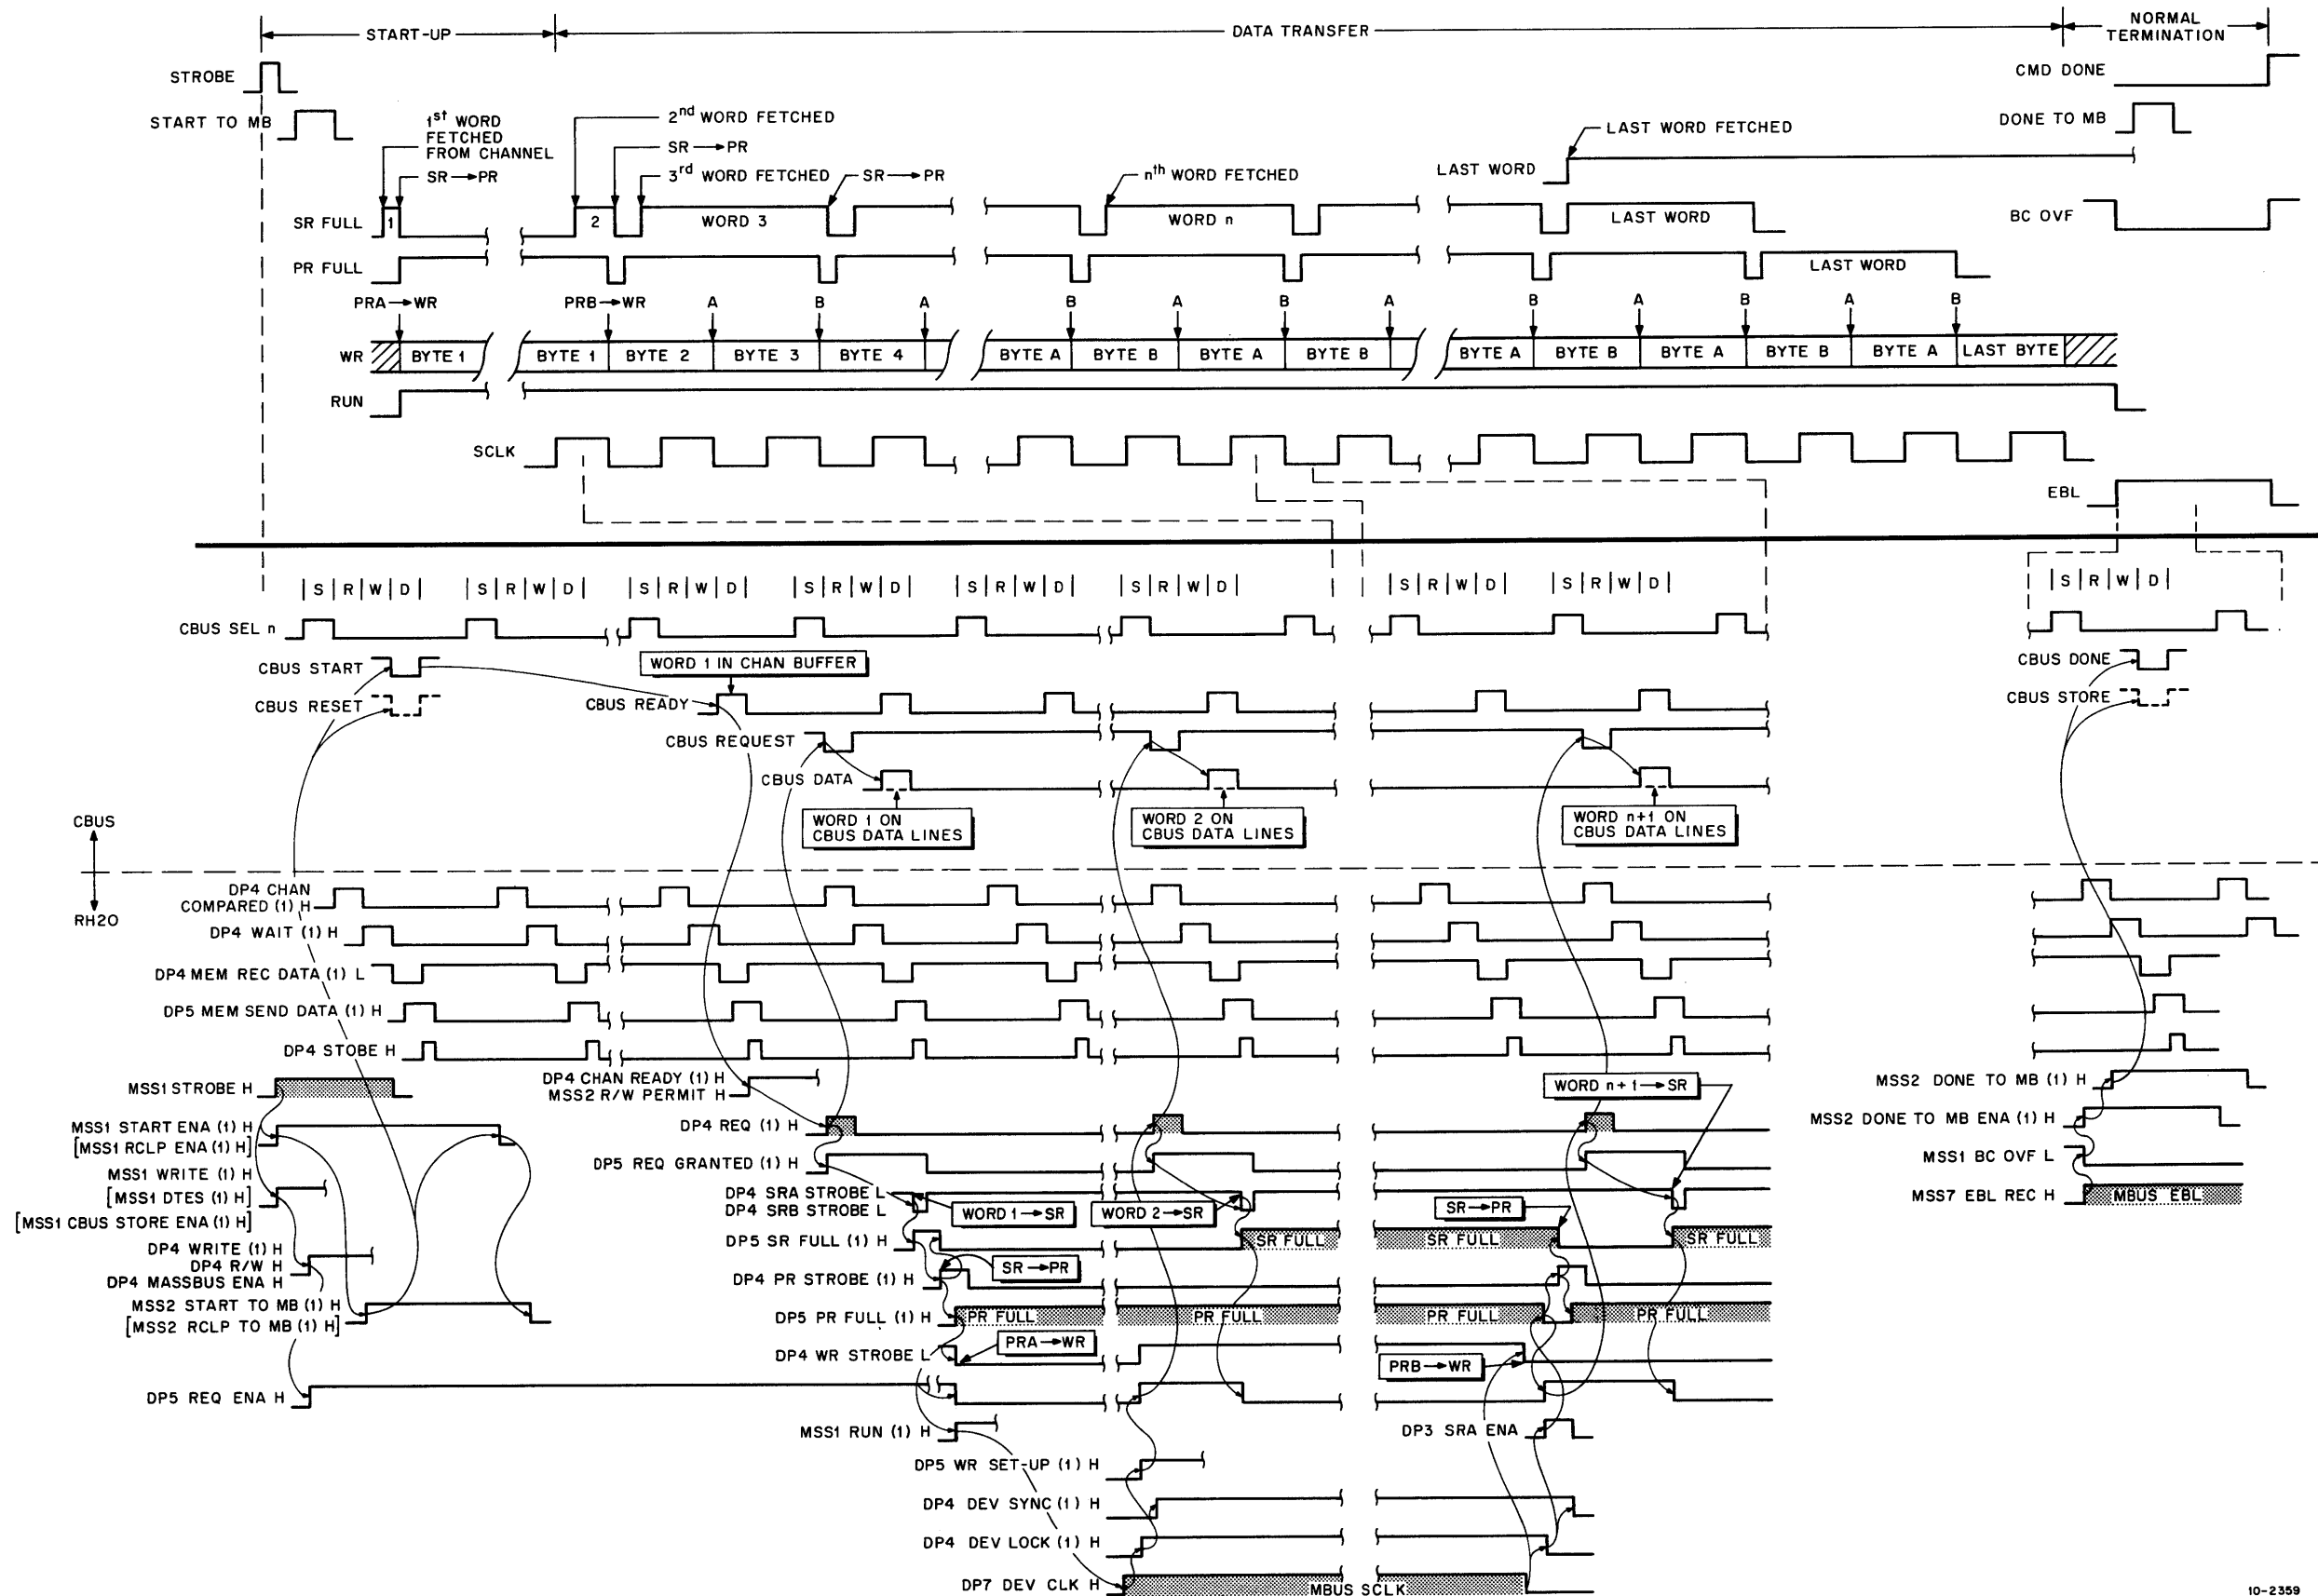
START-UP
DATA TRANSFER
NORMAL TERMINATION

STROBE
START TO MB
$1^{st}$ WORD FETCHED FROM CHANNEL
SR→PR
$2^{nd}$ WORD FETCHED
SR→PR
$3^{rd}$ WORD FETCHED
SR→PR
$n^{th}$ WORD FETCHED
LAST WORD FETCHED
LAST WORD
CMD DONE
DONE TO MB
BC OVF
SR FULL
1
2
WORD 3
WORD n
LAST WORD
PR FULL
LAST WORD
PRA→WR
PRB→WR
A
B
A
B
A
B
A
B
A
B
A
B
WR
BYTE 1
BYTE 1
BYTE 2
BYTE 3
BYTE 4
BYTE A
BYTE B
BYTE A
BYTE B
BYTE A
BYTE B
BYTE A
BYTE B
BYTE A
LAST BYTE
RUN
SCLK
EBL

S R W D
S R W D
S R W D
S R W D
S R W D
S R W D
S R W D
S R W D
S R W D
CBUS SEL n
CBUS START
CBUS RESET
WORD 1 IN CHAN BUFFER
CBUS READY
CBUS REQUEST
CBUS DATA
WORD 1 ON CBUS DATA LINES
WORD 2 ON CBUS DATA LINES
WORD n+1 ON CBUS DATA LINES
CBUS DONE
CBUS STORE
CBUS
RH20
DP4 CHAN COMPARED (1) H
DP4 WAIT (1) H
DP4 MEM REC DATA (1) L
DP5 MEM SEND DATA (1) H
DP4 STOBE H
MSS1 STROBE H
DP4 CHAN READY (1) H
MSS2 R/W PERMIT H
WORD n+1→SR
MSS2 DONE TO MB (1) H
MSS2 DONE TO MB ENA (1) H
MSS1 BC OVF L
MSS7 EBL REC H
MBUS EBL
MSS1 START ENA (1) H
[MSS1 RCLP ENA (1) H]
MSS1 WRITE (1) H
[MSS1 DTES (1) H]
[MSS1 CBUS STORE ENA (1) H]
DP4 WRITE (1) H
DP4 R/W H
DP4 MASSBUS ENA H
MSS2 START TO MB (1) H
[MSS2 RCLP TO MB (1) H]
DP5 REQ ENA H
DP4 REQ (1) H
DP5 REQ GRANTED (1) H
DP4 SRA STROBE L
DP4 SRB STROBE L
WORD 1→SR
WORD 2→SR
SR→PR
DP5 SR FULL (1) H
SR FULL
SR FULL
SR FULL
DP4 PR STROBE (1) H
SR→PR
DP5 PR FULL (1) H
PR FULL
PR FULL
PR FULL
PR FULL
DP4 WR STROBE L
PRA→WR
PRB→WR
MSS1 RUN (1) H
DP3 SRA ENA
DP5 WR SET-UP (1) H
DP4 DEV SYNC (1) H
DP4 DEV LOCK (1) H
DP7 DEV CLK H
MBUS SCLK
10-2359